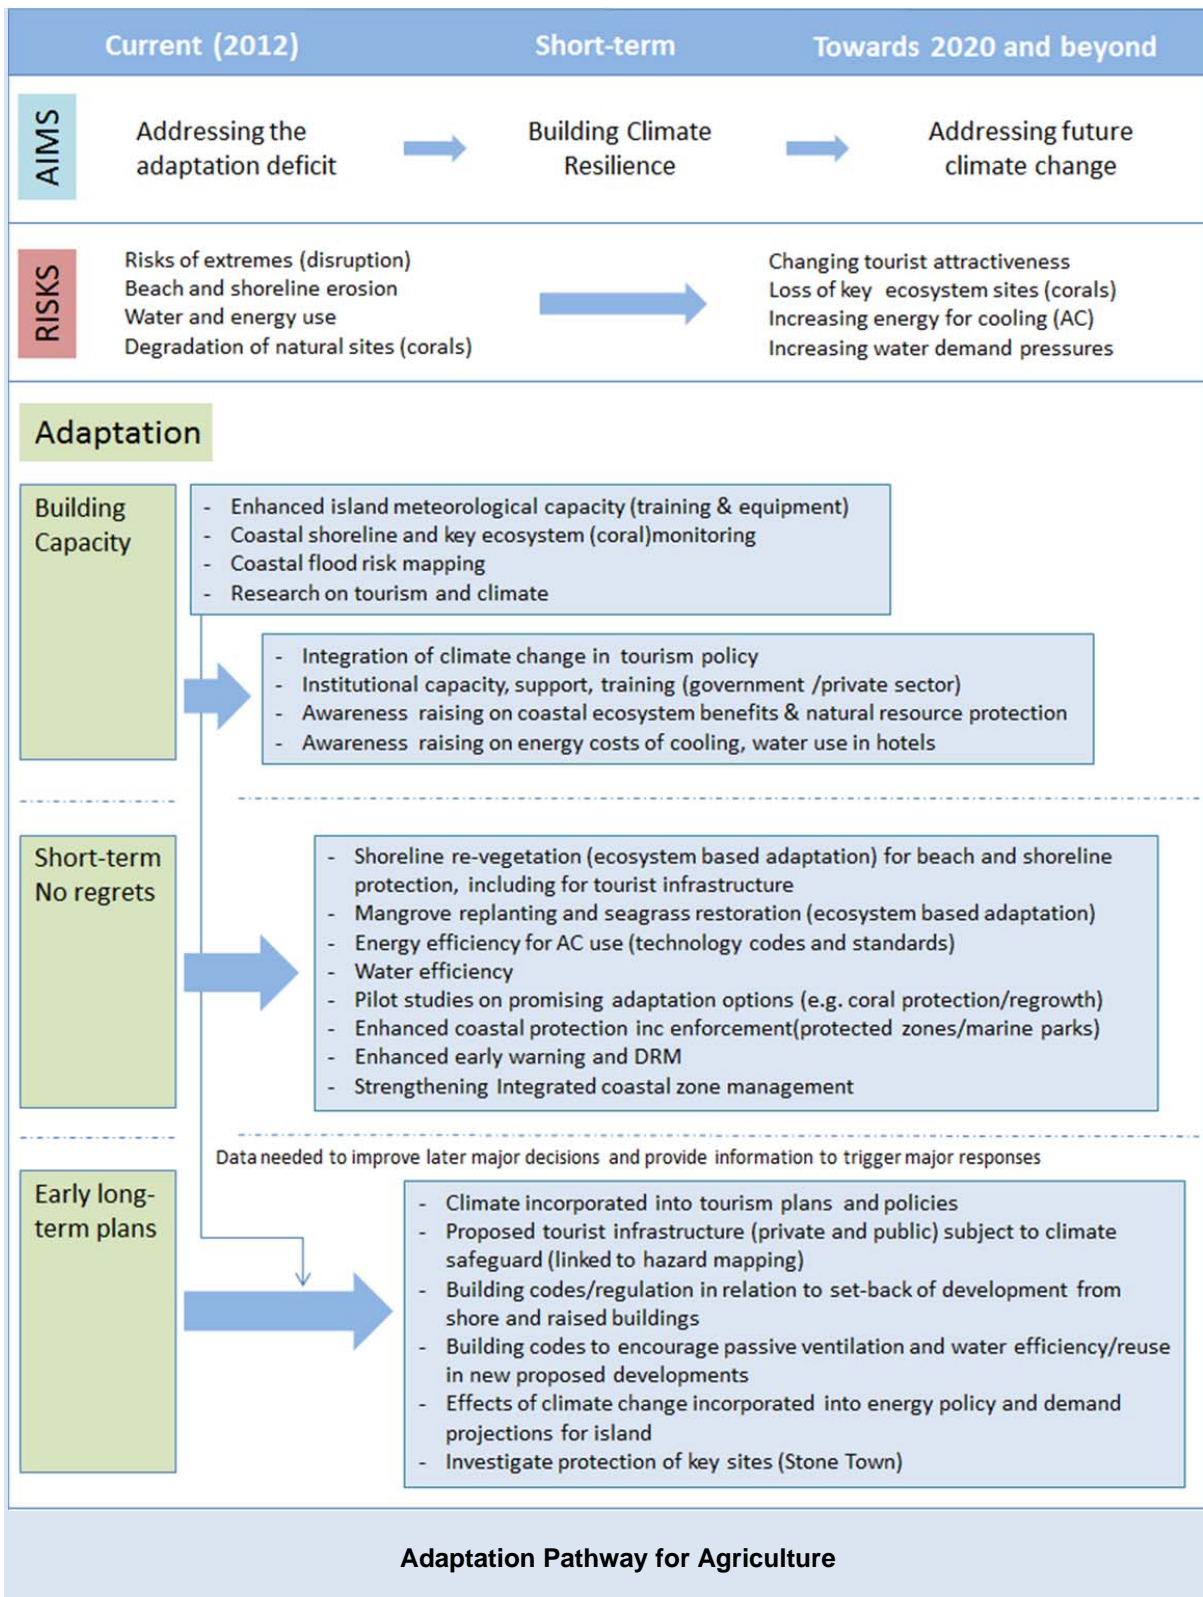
Current (2012)

Short-term

Towards 2020 and beyond

AIMS

Addressing the adaptation deficit

Building Climate Resilience

Addressing future climate change

RISKS

Risks of extremes (disruption)
Beach and shoreline erosion
Water and energy use
Degradation of natural sites (corals)

Changing tourist attractiveness
Loss of key ecosystem sites (corals)
Increasing energy for cooling (AC)
Increasing water demand pressures

Adaptation

Building Capacity

- Enhanced island meteorological capacity (training & equipment)
- Coastal shoreline and key ecosystem (coral)monitoring
- Coastal flood risk mapping
- Research on tourism and climate

- Integration of climate change in tourism policy
- Institutional capacity, support, training (government /private sector)
- Awareness raising on coastal ecosystem benefits & natural resource protection
- Awareness raising on energy costs of cooling, water use in hotels

Short-term No regrets

- Shoreline re-vegetation (ecosystem based adaptation) for beach and shoreline protection, including for tourist infrastructure
- Mangrove replanting and seagrass restoration (ecosystem based adaptation)
- Energy efficiency for AC use (technology codes and standards)
- Water efficiency
- Pilot studies on promising adaptation options (e.g. coral protection/regrowth)
- Enhanced coastal protection inc enforcement(protected zones/marine parks)
- Enhanced early warning and DRM
- Strengthening Integrated coastal zone management

Data needed to improve later major decisions and provide information to trigger major responses

Early long-term plans

- Climate incorporated into tourism plans and policies
- Proposed tourist infrastructure (private and public) subject to climate safeguard (linked to hazard mapping)
- Building codes/regulation in relation to set-back of development from shore and raised buildings
- Building codes to encourage passive ventilation and water efficiency/reuse in new proposed developments
- Effects of climate change incorporated into energy policy and demand projections for island
- Investigate protection of key sites (Stone Town)

Adaptation Pathway for Agriculture